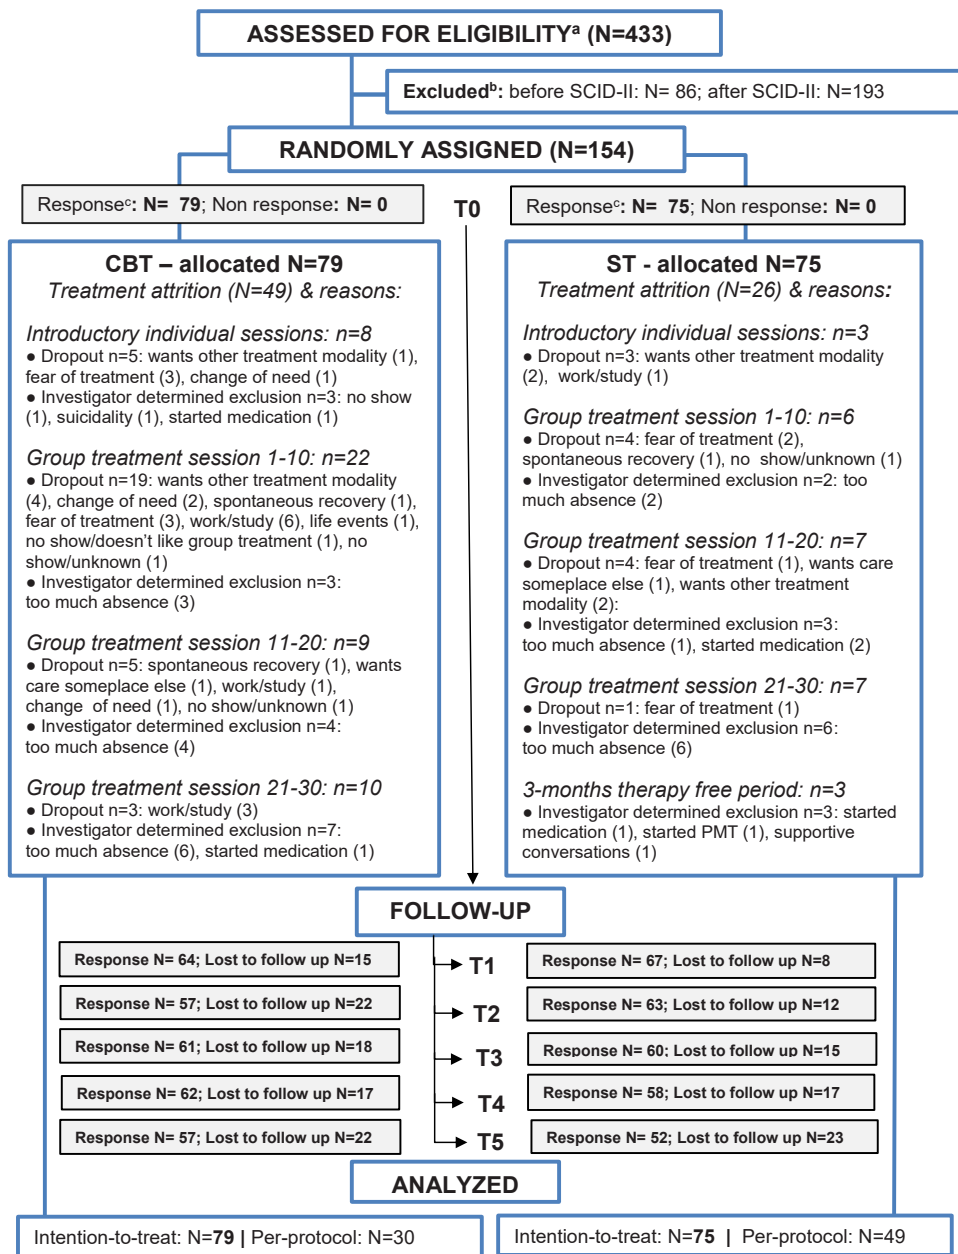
ASSESSED FOR ELIGIBILITY$^{a}$ (N=433)

Excluded$^{b}$: before SCID-II: N= 86; after SCID-II: N=193

RANDOMLY ASSIGNED (N=154)

Response$^{c}$: N= 79; Non response: N= 0

T0

Response$^{c}$: N= 75; Non response: N= 0

CBT – allocated N=79
Treatment attrition (N=49) & reasons:

Introductory individual sessions: n=8
● Dropout n=5: wants other treatment modality (1), fear of treatment (3), change of need (1)
● Investigator determined exclusion n=3: no show (1), suicidality (1), started medication (1)

Group treatment session 1-10: n=22
● Dropout n=19: wants other treatment modality (4), change of need (2), spontaneous recovery (1), fear of treatment (3), work/study (6), life events (1), no show/doesn't like group treatment (1), no show/unknown (1)
● Investigator determined exclusion n=3: too much absence (3)

Group treatment session 11-20: n=9
● Dropout n=5: spontaneous recovery (1), wants care someplace else (1), work/study (1), change of need (1), no show/unknown (1)
● Investigator determined exclusion n=4: too much absence (4)

Group treatment session 21-30: n=10
● Dropout n=3: work/study (3)
● Investigator determined exclusion n=7: too much absence (6), started medication (1)

ST - allocated N=75
Treatment attrition (N=26) & reasons:

Introductory individual sessions: n=3
● Dropout n=3: wants other treatment modality (2), work/study (1)

Group treatment session 1-10: n=6
● Dropout n=4: fear of treatment (2), spontaneous recovery (1), no show/unknown (1)
● Investigator determined exclusion n=2: too much absence (2)

Group treatment session 11-20: n=7
● Dropout n=4: fear of treatment (1), wants care someplace else (1), wants other treatment modality (2):
● Investigator determined exclusion n=3: too much absence (1), started medication (2)

Group treatment session 21-30: n=7
● Dropout n=1: fear of treatment (1)
● Investigator determined exclusion n=6: too much absence (6)

3-months therapy free period: n=3
● Investigator determined exclusion n=3: started medication (1), started PMT (1), supportive conversations (1)

FOLLOW-UP

Response N= 64; Lost to follow up N=15
T1
Response N= 67; Lost to follow up N=8

Response N= 57; Lost to follow up N=22
T2
Response N= 63; Lost to follow up N=12

Response N= 61; Lost to follow up N=18
T3
Response N= 60; Lost to follow up N=15

Response N= 62; Lost to follow up N=17
T4
Response N= 58; Lost to follow up N=17

Response N= 57; Lost to follow up N=22
T5
Response N= 52; Lost to follow up N=23

ANALYZED

Intention-to-treat: N=79 | Per-protocol: N=30

Intention-to-treat: N=75 | Per-protocol: N=49